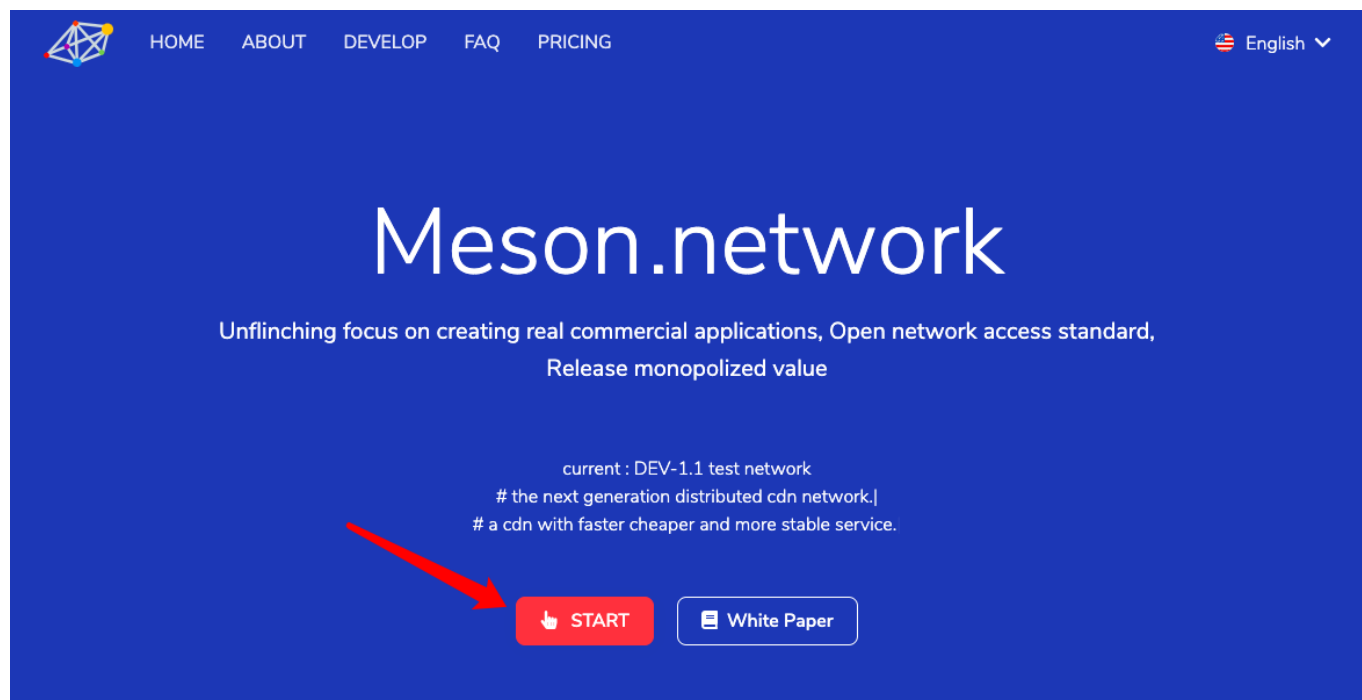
HOME ABOUT DEVELOP FAQ PRICING

English

Meson.network

Unflinching focus on creating real commercial applications, Open network access standard, Release monopolized value

current : DEV-1.1 test network
# the next generation distributed cdn network.|
# a cdn with faster cheaper and more stable service.

START

White Paper